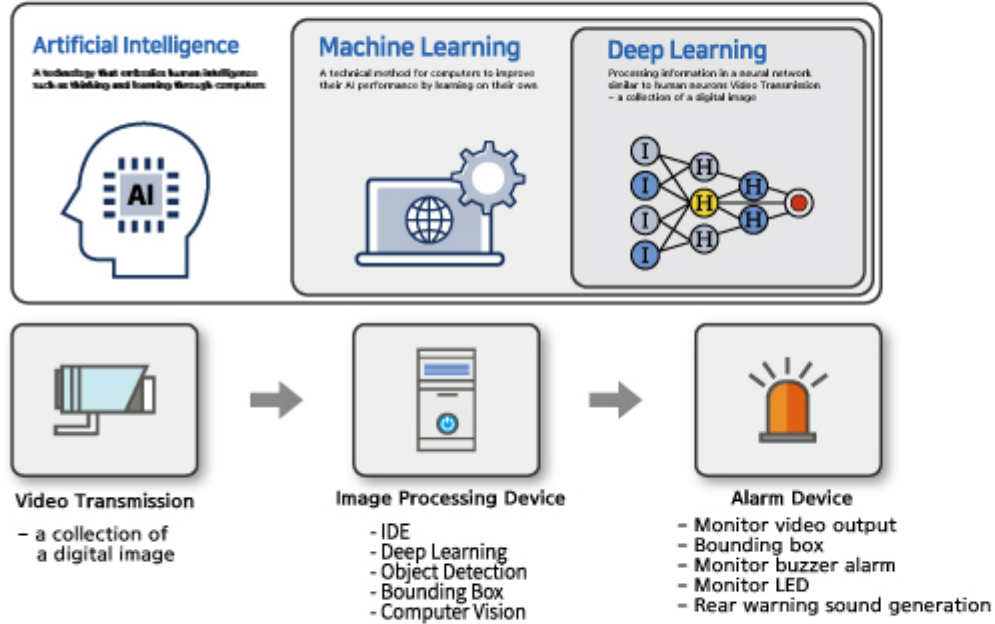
Artificial Intelligence

A technology that embodies human intelligence such as thinking and learning through computers

AI

Machine Learning

A technical method for computers to improve their AI performance by learning on their own

Deep Learning

Processing information in a neural network similar to human neurons Video Transmission – a collection of a digital image

I
I
I
I
H
H
H
H
H

Video Transmission

– a collection of a digital image

Image Processing Device

- IDE
- Deep Learning
- Object Detection
- Bounding Box
- Computer Vision

Alarm Device

– Monitor video output
– Bounding box
– Monitor buzzer alarm
– Monitor LED
– Rear warning sound generation